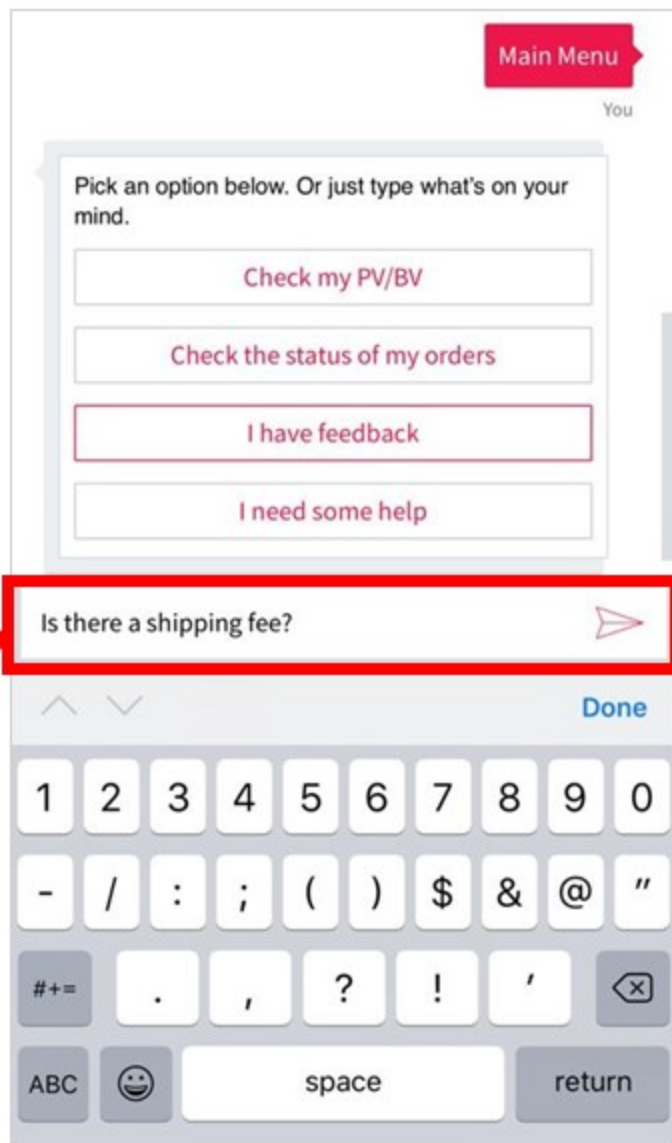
Main Menu

You

Pick an option below. Or just type what's on your mind.

Check my PV/BV

Check the status of my orders

I have feedback

I need some help

Is there a shipping fee?

Done

1 2 3 4 5 6 7 8 9 0

- / : ; ( ) $ & @ "

#+= . , ? ! '

ABC space return